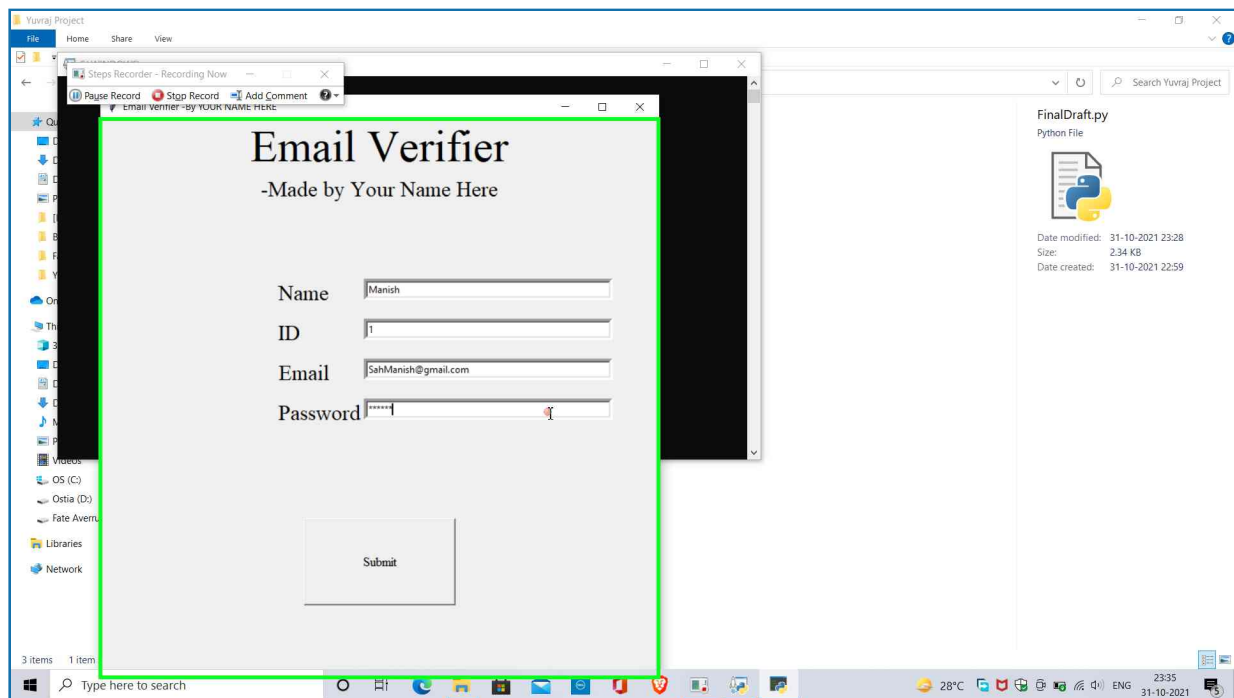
Yuvraj Project
File Home Share View

Steps Recorder - Recording Now
Pause Record Stop Record Add Comment

Email Verifier -By YOUR NAME HERE

Email Verifier
-Made by Your Name Here

Name Manish
ID 1
Email SahManish@gmail.com
Password ******

Submit

Search Yuvraj Project

FinalDraft.py
Python File

Date modified: 31-10-2021 23:28
Size: 2.34 KB
Date created: 31-10-2021 22:59

Videos
OS (C:)
Ostia (D:)
Fate Averru
Libraries
Network

3 items 1 item

Type here to search
28°C ENG 23:35 31-10-2021